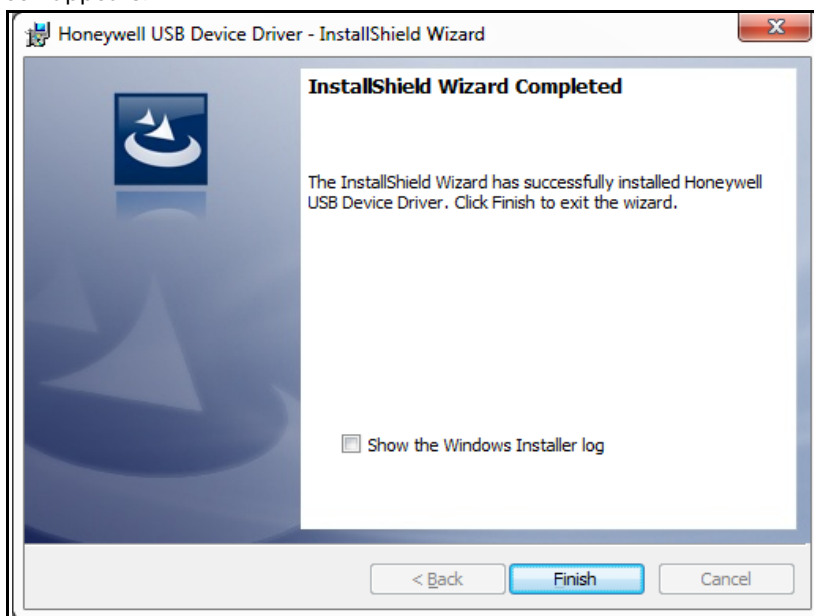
Honeywell USB Device Driver - InstallShield Wizard

InstallShield Wizard Completed

The InstallShield Wizard has successfully installed Honeywell USB Device Driver. Click Finish to exit the wizard.

Show the Windows Installer log

< Back

Finish

Cancel